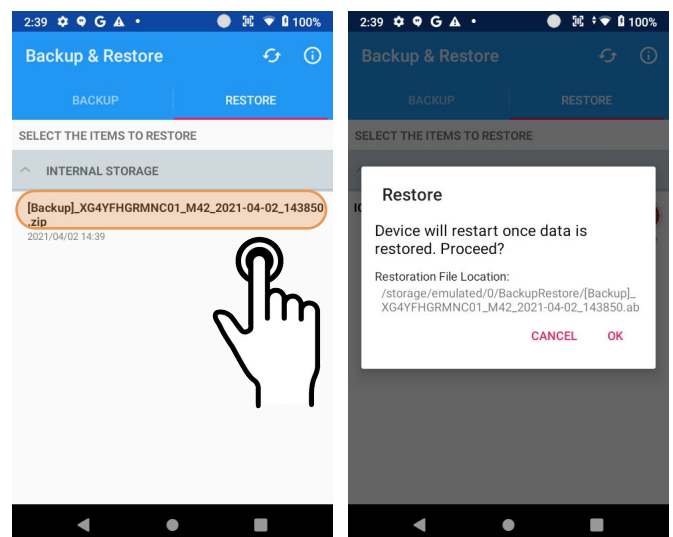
2:39 100%

Backup & Restore

BACKUP RESTORE

SELECT THE ITEMS TO RESTORE

INTERNAL STORAGE

[Backup]_XG4YFHGRMNC01_M42_2021-04-02_143850.zip
2021/04/02 14:39

2:39 100%

Backup & Restore

BACKUP RESTORE

SELECT THE ITEMS TO RESTORE

IC

Restore

Device will restart once data is restored. Proceed?

Restoration File Location:
/storage/emulated/0/BackupRestore/[Backup]_XG4YFHGRMNC01_M42_2021-04-02_143850.ab

CANCEL OK